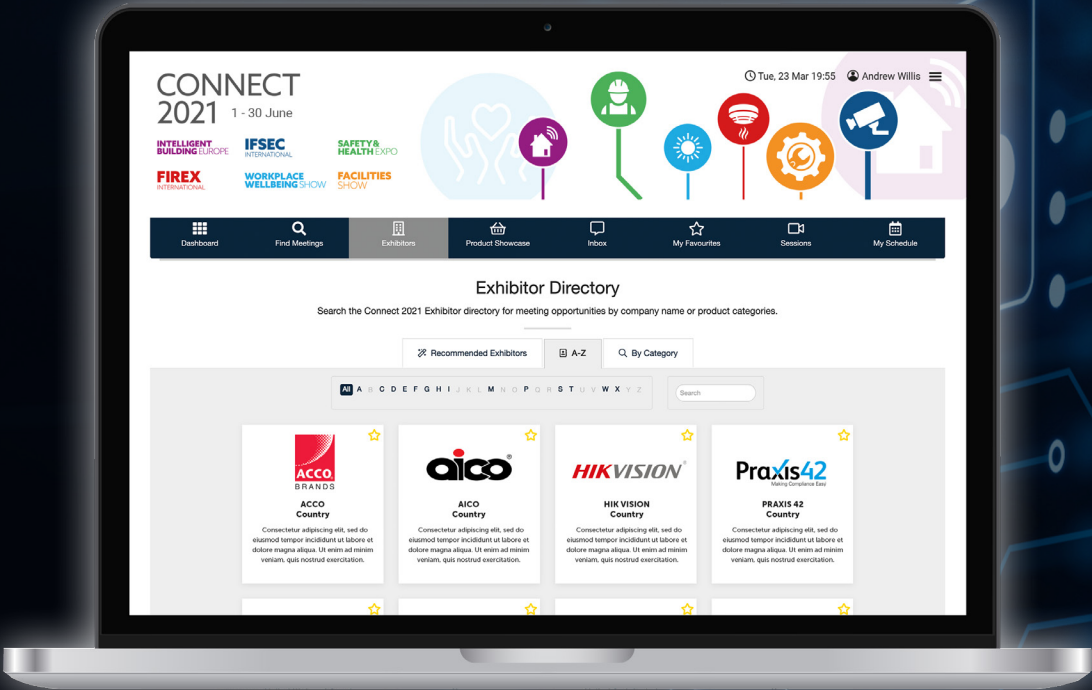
CONNECT 2021 1 - 30 June

INTELLIGENT BUILDING EUROPE
IFSEC INTERNATIONAL
SAFETY & HEALTH EXPO
FIREX INTERNATIONAL
WORKPLACE WELLBEING SHOW
FACILITIES SHOW

Tue, 23 Mar 19:55
Andrew Willis

Dashboard
Find Meetings
Exhibitors
Product Showcase
Inbox
My Favourites
Sessions
My Schedule

Exhibitor Directory

Search the Connect 2021 Exhibitor directory for meeting opportunities by company name or product categories.

Recommended Exhibitors
A-Z
By Category

All A B C D E F G H I J K L M N O P Q R S T U V W X Y Z

Search

ACCO BRANDS
ACCO
Country
Consectetur adipiscing elit, sed do eiusmod tempor incididunt ut labore et dolore magna aliqua. Ut enim ad minim veniam, quis nostrud exercitation.

aico
AICO
Country
Consectetur adipiscing elit, sed do eiusmod tempor incididunt ut labore et dolore magna aliqua. Ut enim ad minim veniam, quis nostrud exercitation.

HIKVISION
HIK VISION
Country
Consectetur adipiscing elit, sed do eiusmod tempor incididunt ut labore et dolore magna aliqua. Ut enim ad minim veniam, quis nostrud exercitation.

Praxis42
Making Compliance Easy
PRAXIS 42
Country
Consectetur adipiscing elit, sed do eiusmod tempor incididunt ut labore et dolore magna aliqua. Ut enim ad minim veniam, quis nostrud exercitation.